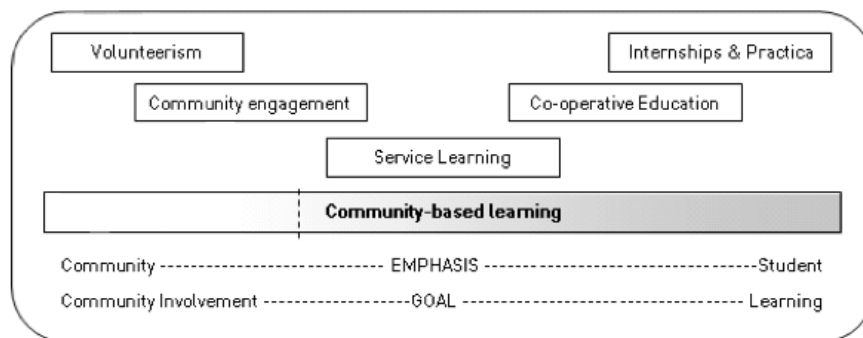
Volunteerism

Internships & Practica

Community engagement

Co-operative Education

Service Learning

Community-based learning

Community ---------------------------- EMPHASIS ----------------------------------Student

Community Involvement --------------------GOAL ------------------------------------ Learning